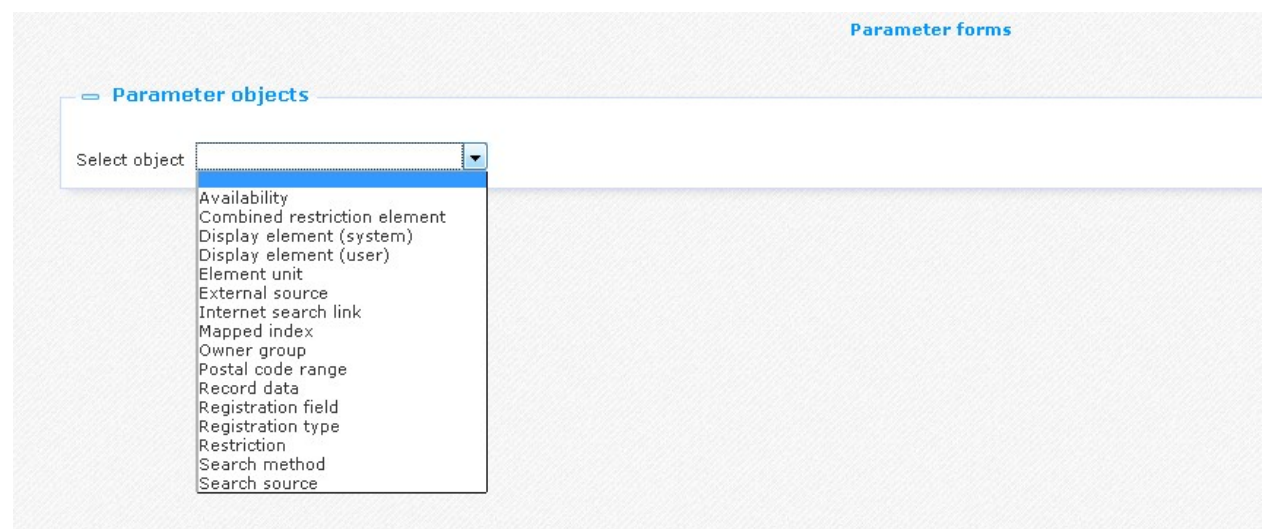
Parameter forms

Parameter objects

Select object

Availability
Combined restriction element
Display element (system)
Display element (user)
Element unit
External source
Internet search link
Mapped index
Owner group
Postal code range
Record data
Registration field
Registration type
Restriction
Search method
Search source